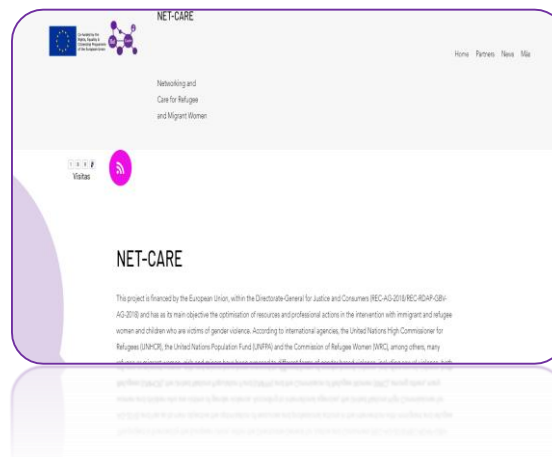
Co-funded by the Rights, Equality & Citizenship Programme of the European Union

NET-CARE

Home Partners News Más

Networking and Care for Refugee and Migrant Women

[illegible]
Visitas

NET-CARE

This project is financed by the European Union, within the Directorate-General for Justice and Consumers (REC-AG-2018/REC-RDAP-GBV-AG-2018) and has as its main objective the optimisation of resources and professional actions in the intervention with immigrant and refugee women and children who are victims of gender violence. According to international agencies, the United Nations High Commissioner for Refugees (UNHCR), the United Nations Population Fund (UNFPA) and the Commission of Refugee Women (WRC), among others, many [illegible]